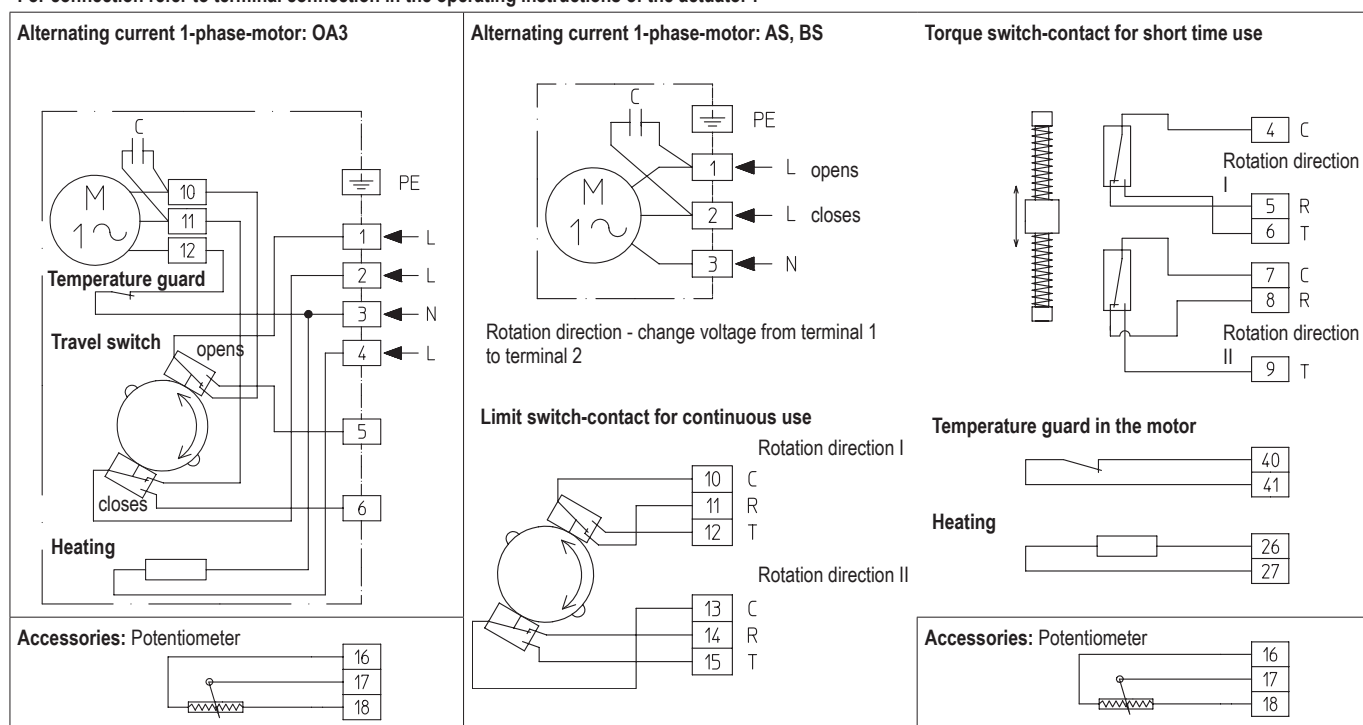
For connection refer to terminal connection in the operating instructions of the actuator!

Alternating current 1-phase-motor: OA3

C
M
1~
10
11
12
PE
1 L
2 L
3 N
4 L
5
6
Temperature guard
Travel switch
opens
closes
Heating

Accessories: Potentiometer
16
17
18

Alternating current 1-phase-motor: AS, BS

C
PE
M
1~
1 L opens
2 L closes
3 N

Rotation direction - change voltage from terminal 1 to terminal 2

Limit switch-contact for continuous use

Rotation direction I
10 C
11 R
12 T
Rotation direction II
13 C
14 R
15 T

Torque switch-contact for short time use

4 C
Rotation direction I
5 R
6 T
7 C
8 R
Rotation direction II
9 T

Temperature guard in the motor
40
41

Heating
26
27

Accessories: Potentiometer
16
17
18